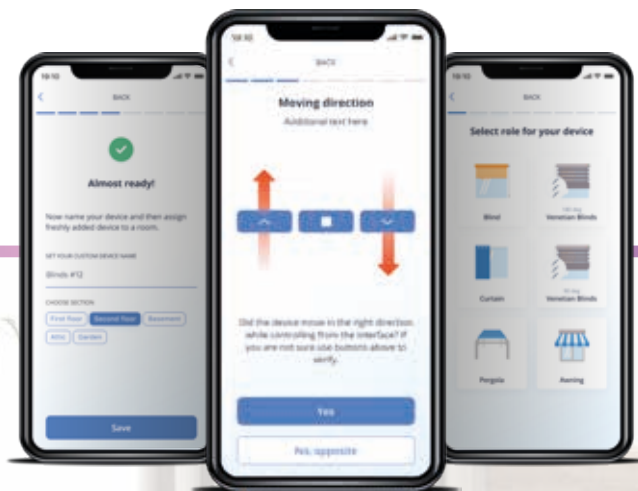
10:10

BACK

Almost ready!

Now name your device and then assign freshly added device to a room.

SET YOUR CUSTOM DEVICE NAME

Blinds #12

CHOOSE SECTION

First floor

Second floor

Basement

Attic

Garden

Save

10:10

BACK

Moving direction

Additional text here

Did the device move in the right direction while controlling from the interface? If you are not sure use buttons above to verify.

Yes

No, opposite

10:10

BACK

Select role for your device

Blind

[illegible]

Venetian Blinds

Curtain

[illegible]

Venetian Blinds

Pergola

Awning